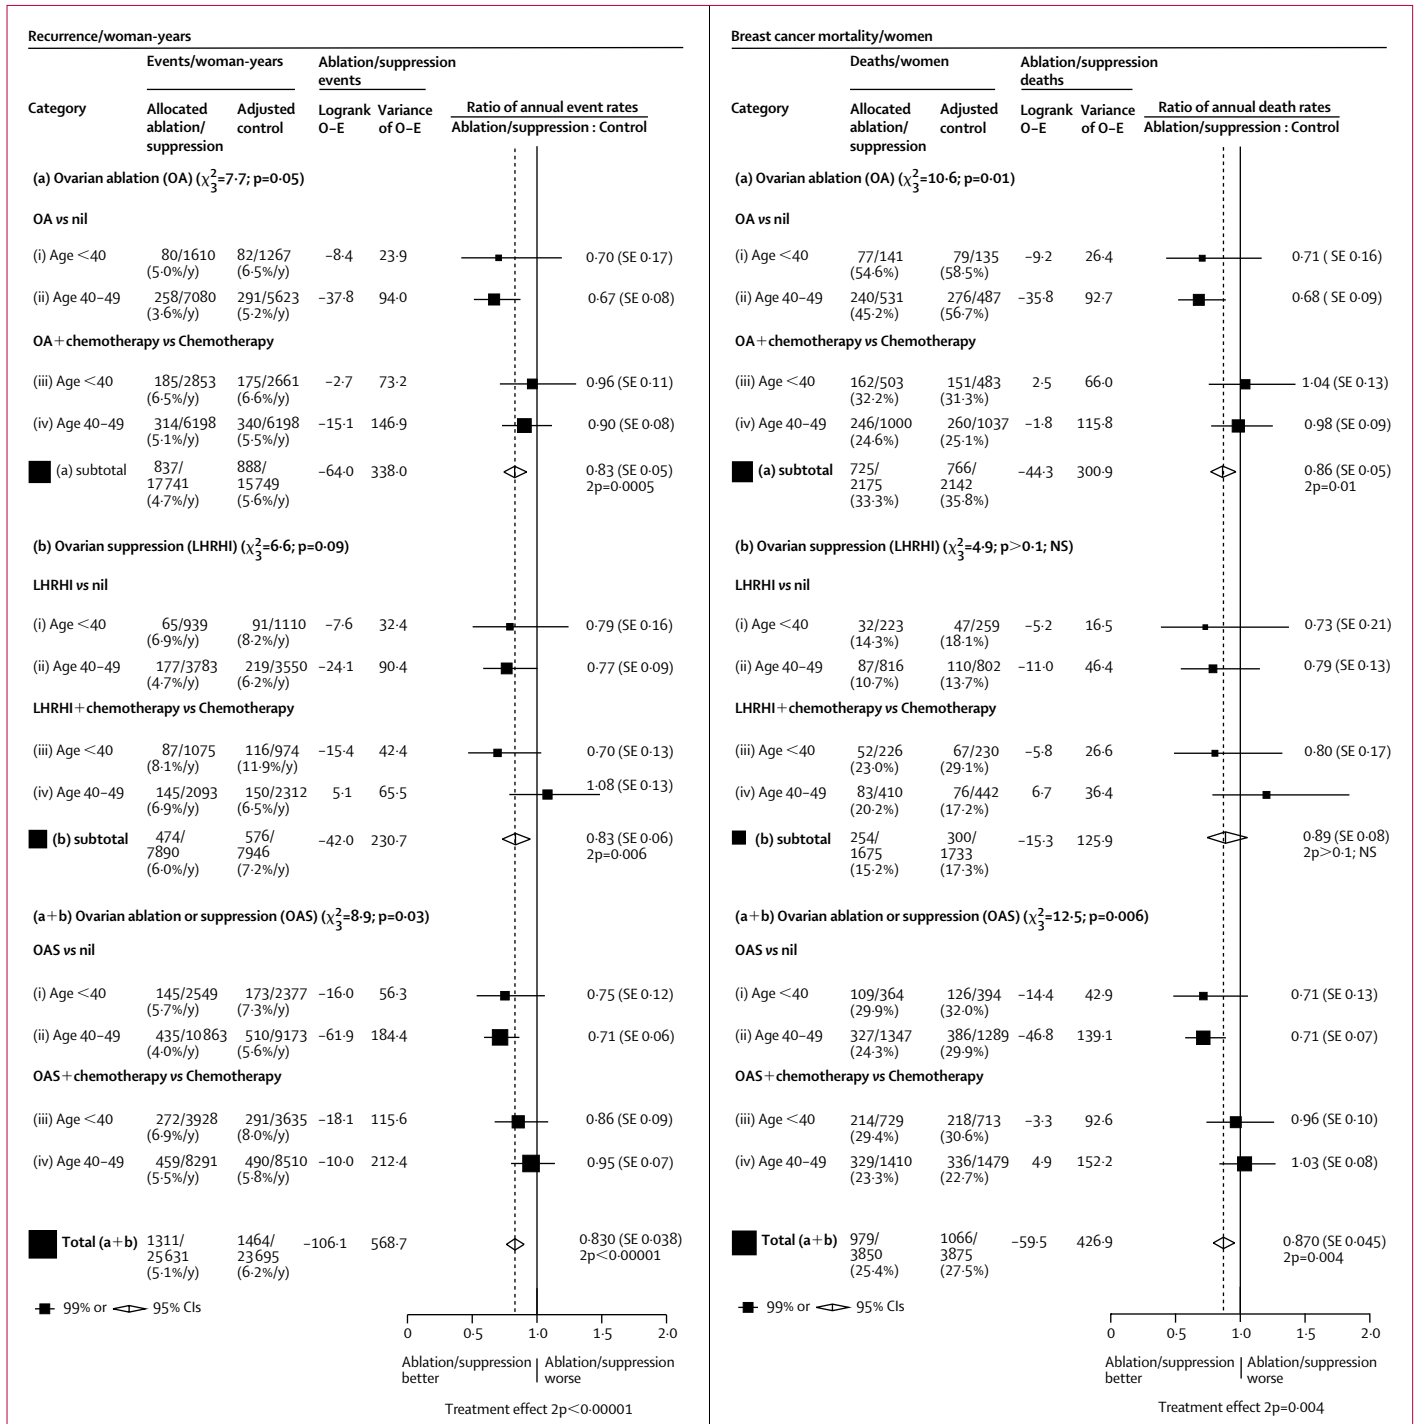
Recurrence/woman-years

| Category | Events/woman-years Allocated ablation/suppression | Events/woman-years Adjusted control | Ablation/suppression events Logrank O–E | Ablation/suppression events Variance of O–E | Ratio of annual event rates Ablation/suppression : Control |
|---|---|---|---|---|---|
| (a) Ovarian ablation (OA) ($\chi^2_3$=7·7; p=0·05) | | | | | |
| OA *vs* nil | | | | | |
| (i) Age <40 | 80/1610 (5·0%/y) | 82/1267 (6·5%/y) | –8·4 | 23·9 | 0·70 (SE 0·17) |
| (ii) Age 40–49 | 258/7080 (3·6%/y) | 291/5623 (5·2%/y) | –37·8 | 94·0 | 0·67 (SE 0·08) |
| OA+chemotherapy *vs* Chemotherapy | | | | | |
| (iii) Age <40 | 185/2853 (6·5%/y) | 175/2661 (6·6%/y) | –2·7 | 73·2 | 0·96 (SE 0·11) |
| (iv) Age 40–49 | 314/6198 (5·1%/y) | 340/6198 (5·5%/y) | –15·1 | 146·9 | 0·90 (SE 0·08) |
| (a) subtotal | 837/17741 (4·7%/y) | 888/15749 (5·6%/y) | –64·0 | 338·0 | 0·83 (SE 0·05) 2p=0·0005 |
| (b) Ovarian suppression (LHRHI) ($\chi^2_3$=6·6; p=0·09) | | | | | |
| LHRHI *vs* nil | | | | | |
| (i) Age <40 | 65/939 (6·9%/y) | 91/1110 (8·2%/y) | –7·6 | 32·4 | 0·79 (SE 0·16) |
| (ii) Age 40–49 | 177/3783 (4·7%/y) | 219/3550 (6·2%/y) | –24·1 | 90·4 | 0·77 (SE 0·09) |
| LHRHI+chemotherapy *vs* Chemotherapy | | | | | |
| (iii) Age <40 | 87/1075 (8·1%/y) | 116/974 (11·9%/y) | –15·4 | 42·4 | 0·70 (SE 0·13) |
| (iv) Age 40–49 | 145/2093 (6·9%/y) | 150/2312 (6·5%/y) | 5·1 | 65·5 | 1·08 (SE 0·13) |
| (b) subtotal | 474/7890 (6·0%/y) | 576/7946 (7·2%/y) | –42·0 | 230·7 | 0·83 (SE 0·06) 2p=0·006 |
| (a+b) Ovarian ablation or suppression (OAS) ($\chi^2_3$=8·9; p=0·03) | | | | | |
| OAS *vs* nil | | | | | |
| (i) Age <40 | 145/2549 (5·7%/y) | 173/2377 (7·3%/y) | –16·0 | 56·3 | 0·75 (SE 0·12) |
| (ii) Age 40–49 | 435/10863 (4·0%/y) | 510/9173 (5·6%/y) | –61·9 | 184·4 | 0·71 (SE 0·06) |
| OAS+chemotherapy *vs* Chemotherapy | | | | | |
| (iii) Age <40 | 272/3928 (6·9%/y) | 291/3635 (8·0%/y) | –18·1 | 115·6 | 0·86 (SE 0·09) |
| (iv) Age 40–49 | 459/8291 (5·5%/y) | 490/8510 (5·8%/y) | –10·0 | 212·4 | 0·95 (SE 0·07) |
| Total (a+b) | 1311/25631 (5·1%/y) | 1464/23695 (6·2%/y) | –106·1 | 568·7 | 0·830 (SE 0·038) 2p<0·00001 |

99% or 95% CIs

0 0·5 1·0 1·5 2·0

Ablation/suppression better | Ablation/suppression worse

Treatment effect 2p<0·00001

Breast cancer mortality/women

| Category | Deaths/women Allocated ablation/suppression | Deaths/women Adjusted control | Ablation/suppression deaths Logrank O–E | Ablation/suppression deaths Variance of O–E | Ratio of annual death rates Ablation/suppression : Control |
|---|---|---|---|---|---|
| (a) Ovarian ablation (OA) ($\chi^2_3$=10·6; p=0·01) | | | | | |
| OA *vs* nil | | | | | |
| (i) Age <40 | 77/141 (54·6%) | 79/135 (58·5%) | –9·2 | 26·4 | 0·71 ( SE 0·16) |
| (ii) Age 40–49 | 240/531 (45·2%) | 276/487 (56·7%) | –35·8 | 92·7 | 0·68 ( SE 0·09) |
| OA+chemotherapy *vs* Chemotherapy | | | | | |
| (iii) Age <40 | 162/503 (32·2%) | 151/483 (31·3%) | 2·5 | 66·0 | 1·04 (SE 0·13) |
| (iv) Age 40–49 | 246/1000 (24·6%) | 260/1037 (25·1%) | –1·8 | 115·8 | 0·98 (SE 0·09) |
| (a) subtotal | 725/2175 (33·3%) | 766/2142 (35·8%) | –44·3 | 300·9 | 0·86 (SE 0·05) 2p=0·01 |
| (b) Ovarian suppression (LHRHI) ($\chi^2_3$=4·9; p>0·1; NS) | | | | | |
| LHRHI *vs* nil | | | | | |
| (i) Age <40 | 32/223 (14·3%) | 47/259 (18·1%) | –5·2 | 16·5 | 0·73 (SE 0·21) |
| (ii) Age 40–49 | 87/816 (10·7%) | 110/802 (13·7%) | –11·0 | 46·4 | 0·79 (SE 0·13) |
| LHRHI+chemotherapy *vs* Chemotherapy | | | | | |
| (iii) Age <40 | 52/226 (23·0%) | 67/230 (29·1%) | –5·8 | 26·6 | 0·80 (SE 0·17) |
| (iv) Age 40–49 | 83/410 (20·2%) | 76/442 (17·2%) | 6·7 | 36·4 | |
| (b) subtotal | 254/1675 (15·2%) | 300/1733 (17·3%) | –15·3 | 125·9 | 0·89 (SE 0·08) 2p>0·1; NS |
| (a+b) Ovarian ablation or suppression (OAS) ($\chi^2_3$=12·5; p=0·006) | | | | | |
| OAS *vs* nil | | | | | |
| (i) Age <40 | 109/364 (29·9%) | 126/394 (32·0%) | –14·4 | 42·9 | 0·71 (SE 0·13) |
| (ii) Age 40–49 | 327/1347 (24·3%) | 386/1289 (29·9%) | –46·8 | 139·1 | 0·71 (SE 0·07) |
| OAS+chemotherapy *vs* Chemotherapy | | | | | |
| (iii) Age <40 | 214/729 (29·4%) | 218/713 (30·6%) | –3·3 | 92·6 | 0·96 (SE 0·10) |
| (iv) Age 40–49 | 329/1410 (23·3%) | 336/1479 (22·7%) | 4·9 | 152·2 | 1·03 (SE 0·08) |
| Total (a+b) | 979/3850 (25·4%) | 1066/3875 (27·5%) | –59·5 | 426·9 | 0·870 (SE 0·045) 2p=0·004 |

99% or 95% CIs

0 0·5 1·0 1·5 2·0

Ablation/suppression better | Ablation/suppression worse

Treatment effect 2p=0·004